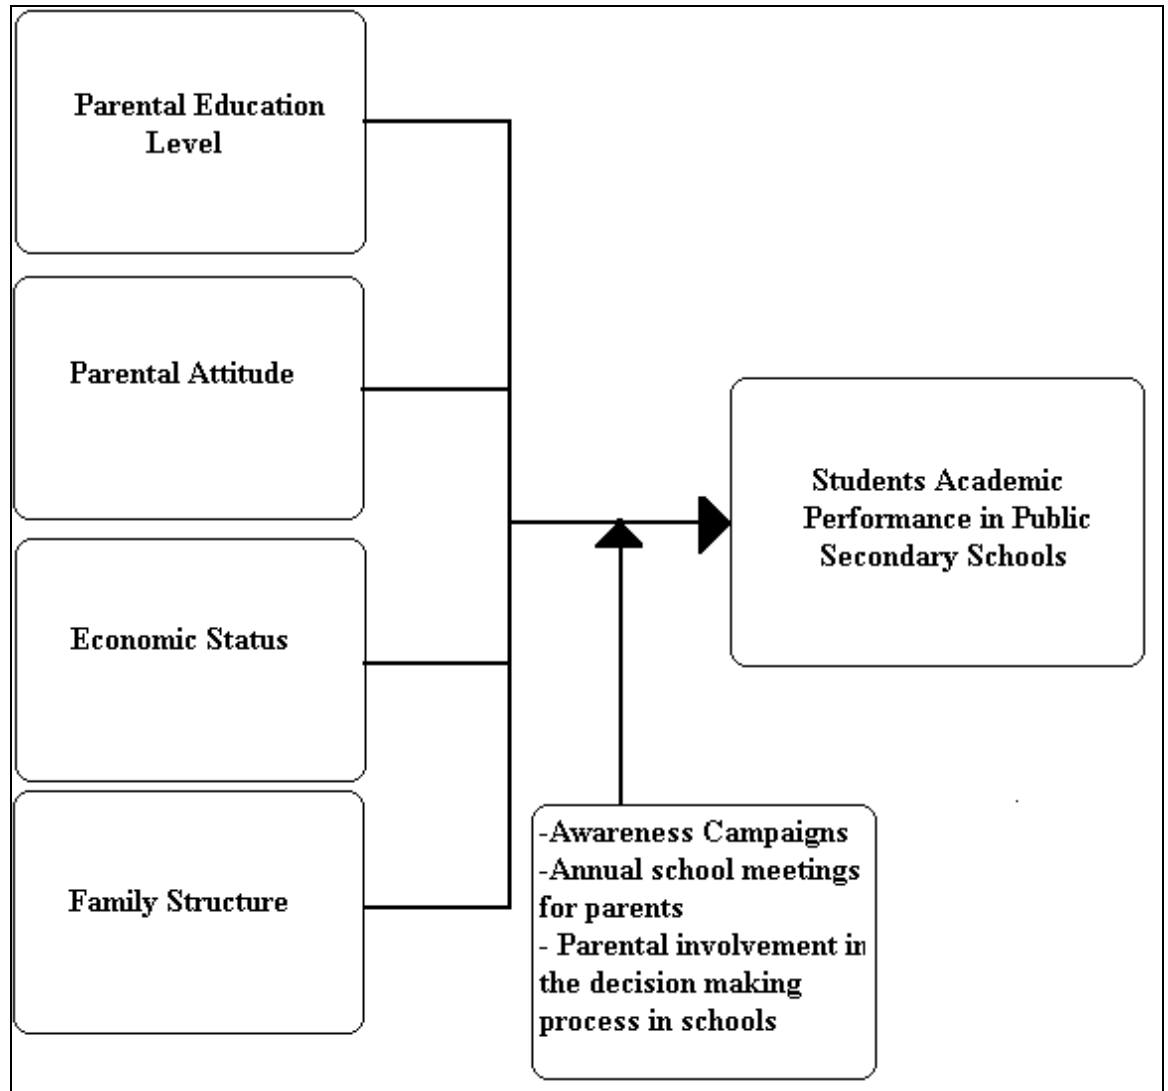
Parental Education Level

Parental Attitude

Economic Status

Family Structure

Students Academic Performance in Public Secondary Schools

-Awareness Campaigns
-Annual school meetings for parents
- Parental involvement in the decision making process in schools